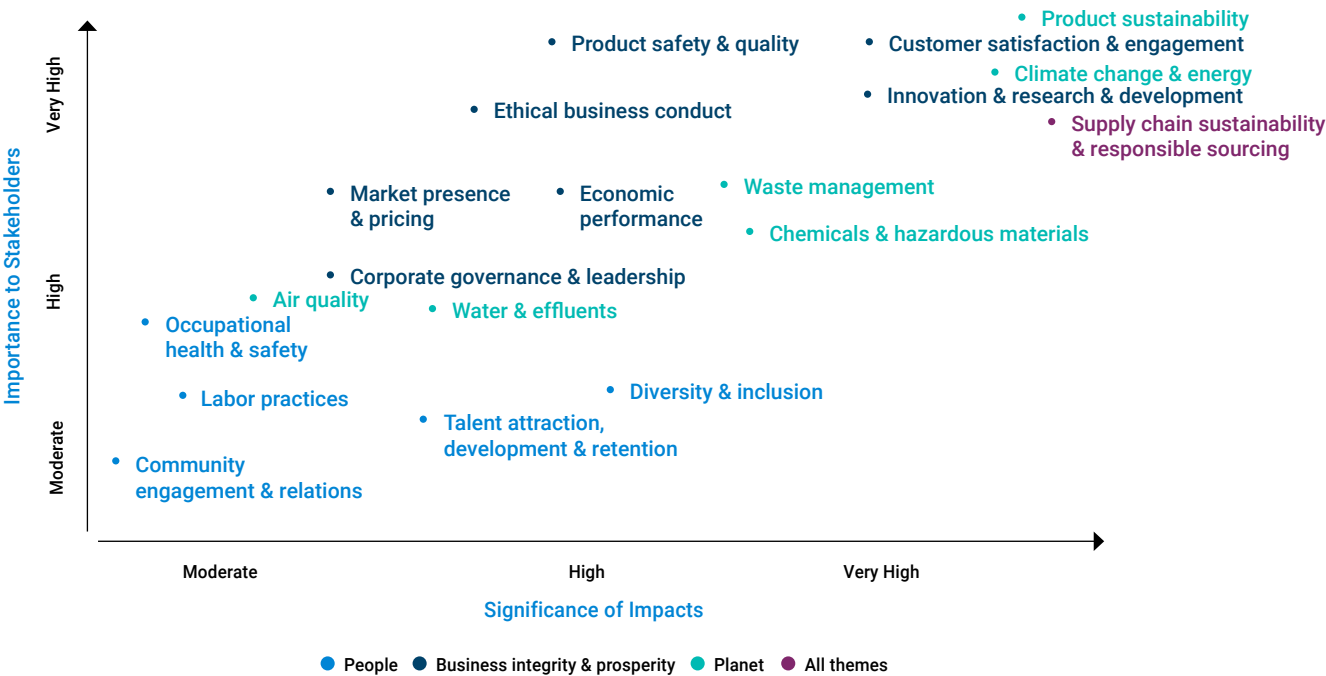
Importance to Stakeholders

Very High

High

Moderate

Product sustainability

Product safety & quality

Customer satisfaction & engagement

Climate change & energy

Innovation & research & development

Ethical business conduct

Supply chain sustainability & responsible sourcing

Market presence & pricing

Economic performance

Waste management

Chemicals & hazardous materials

Corporate governance & leadership

Air quality

Water & effluents

Occupational health & safety

Labor practices

Diversity & inclusion

Talent attraction, development & retention

Community engagement & relations

Moderate

High

Very High

Significance of Impacts

People Business integrity & prosperity Planet All themes